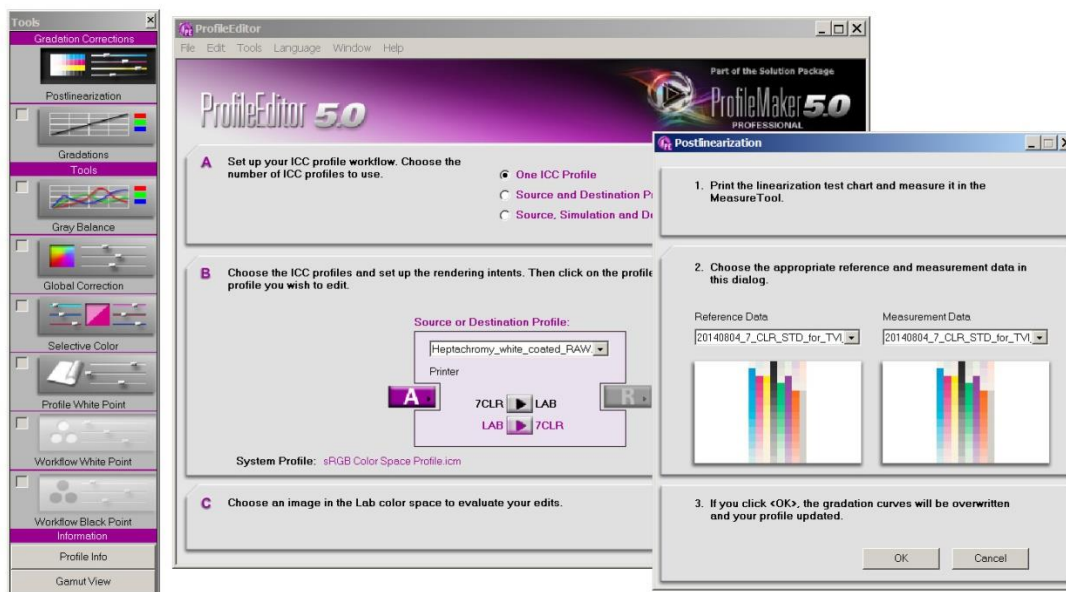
Tools
Gradation Corrections
Postlinearization
Gradations
Tools
Gray Balance
Global Correction
Selective Color
Profile White Point
Workflow White Point
Workflow Black Point
Information
Profile Info
Gamut View

ProfileEditor
File Edit Tools Language Window Help
ProfileEditor 5.0
Part of the Solution Package
ProfileMaker 5.0
PROFESSIONAL

A Set up your ICC profile workflow. Choose the number of ICC profiles to use.
One ICC Profile
Source and Destination Pr
Source, Simulation and De

B Choose the ICC profiles and set up the rendering intents. Then click on the profile profile you wish to edit.
Source or Destination Profile:
Heptachromy_white_coated_RAW
Printer
A
7CLR LAB
LAB 7CLR
R
System Profile: sRGB Color Space Profile.icm

C Choose an image in the Lab color space to evaluate your edits.

Postlinearization
1. Print the linearization test chart and measure it in the MeasureTool.
2. Choose the appropriate reference and measurement data in this dialog.
Reference Data
20140804_7_CLR_STD_for_TVI
Measurement Data
20140804_7_CLR_STD_for_TVI
3. If you click <OK>, the gradation curves will be overwritten and your profile updated.
OK
Cancel